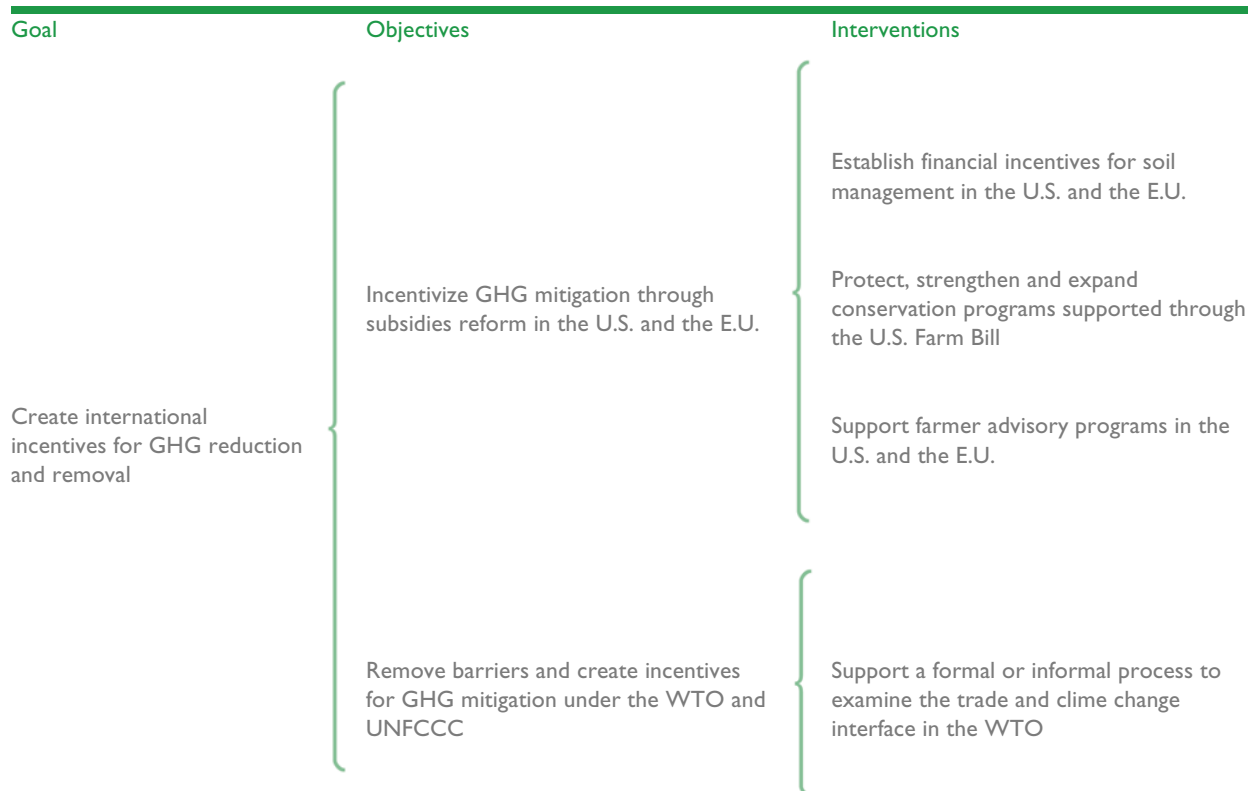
Goal

Objectives

Interventions

Create international incentives for GHG reduction and removal

Incentivize GHG mitigation through subsidies reform in the U.S. and the E.U.

Establish financial incentives for soil management in the U.S. and the E.U.

Protect, strengthen and expand conservation programs supported through the U.S. Farm Bill

Support farmer advisory programs in the U.S. and the E.U.

Remove barriers and create incentives for GHG mitigation under the WTO and UNFCCC

Support a formal or informal process to examine the trade and clime change interface in the WTO